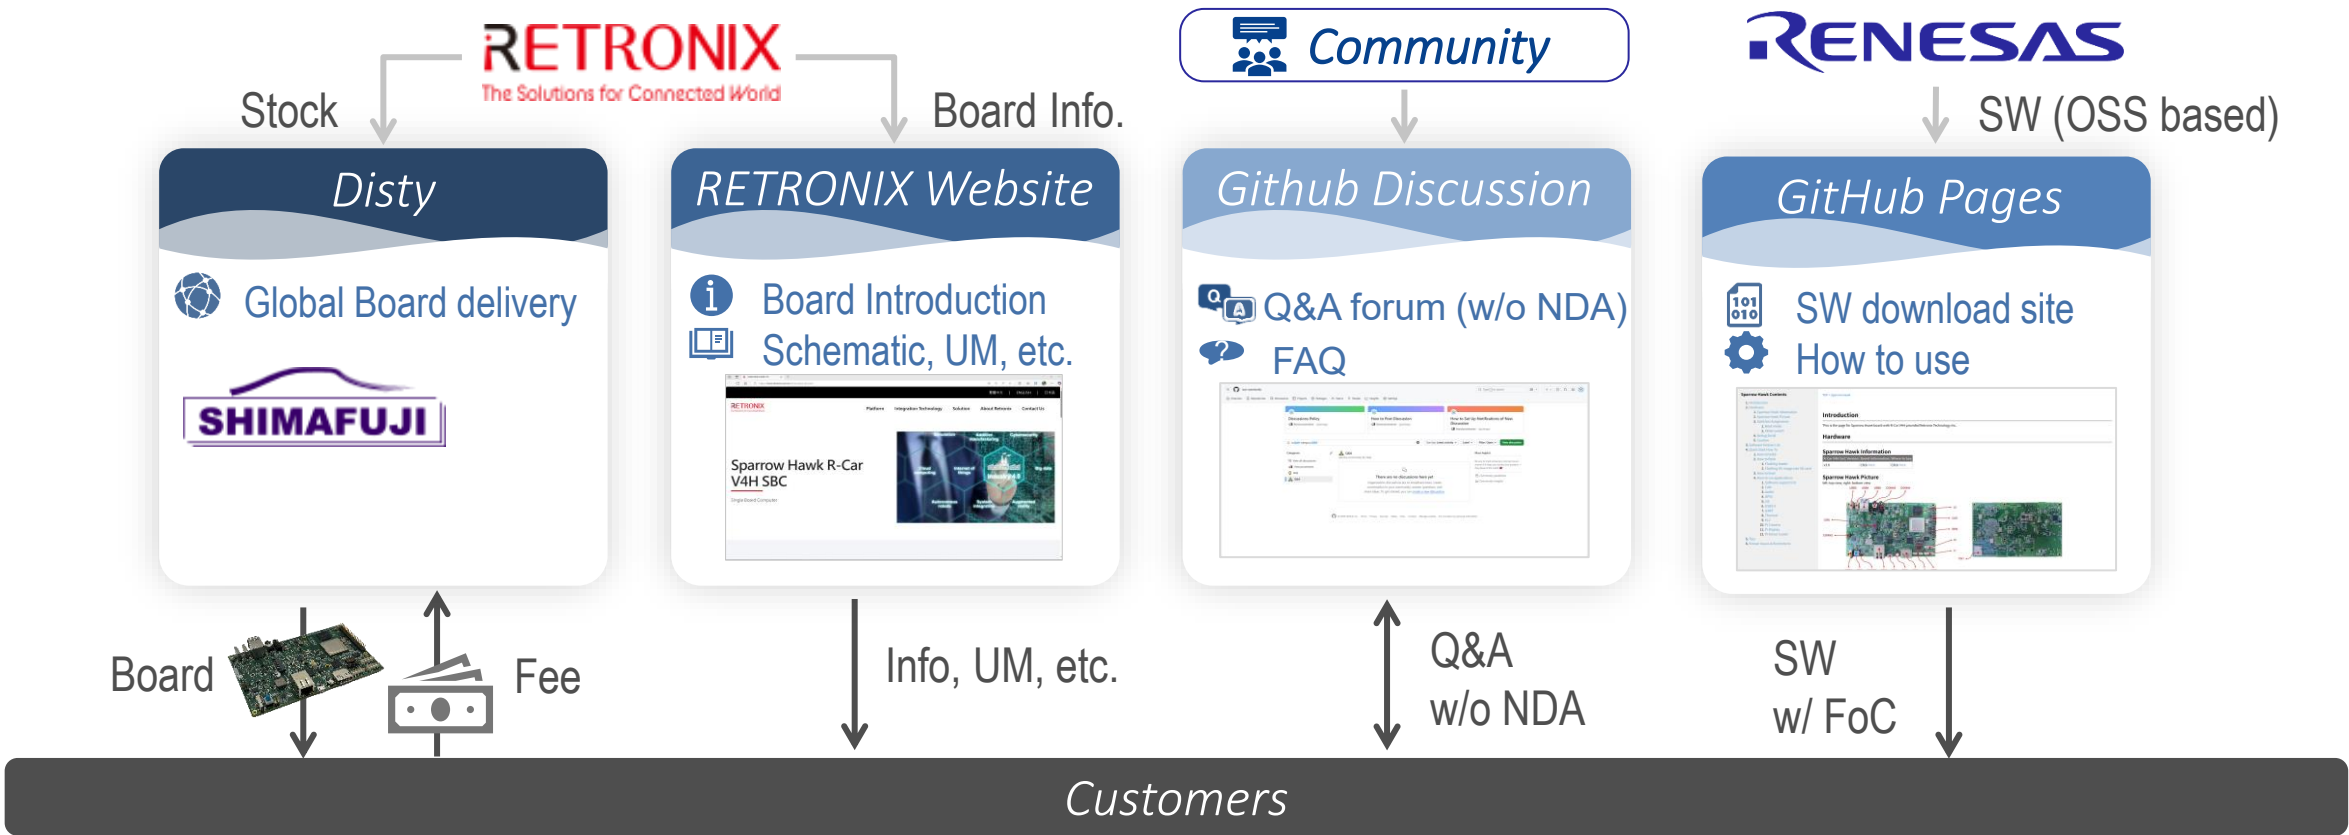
RETRONIX
The Solutions for Connected World

Stock

Board Info.

Community

RENESAS

SW (OSS based)

Disty

Global Board delivery

SHIMAFUJI

RETRONIX Website

Board Introduction
Schematic, UM, etc.

RETRONIX

Sparrow Hawk R-Car V4H SBC

Github Discussion

Q&A forum (w/o NDA)
FAQ

GitHub Pages

SW download site
How to use

Board

Fee

Info, UM, etc.

Q&A
w/o NDA

SW
w/ FoC

Customers